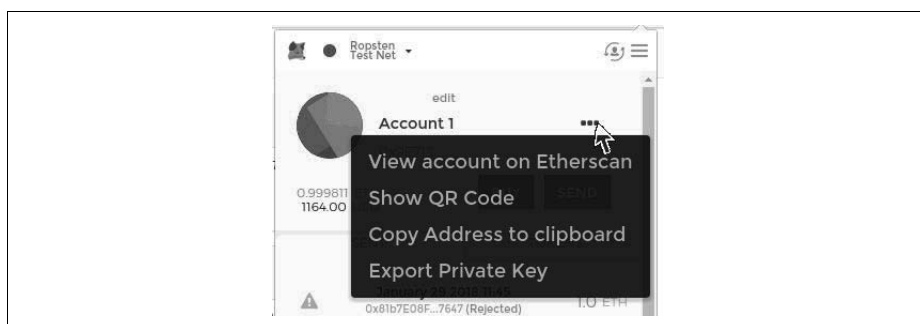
Ropsten Test Net

edit

Account 1

•••

0.999811

1164.00

SEND

View account on Etherscan

Show QR Code

Copy Address to clipboard

Export Private Key

January 29 2018 11:45

0x81b7E08F...7647 (Rejected)

1.0 ETH